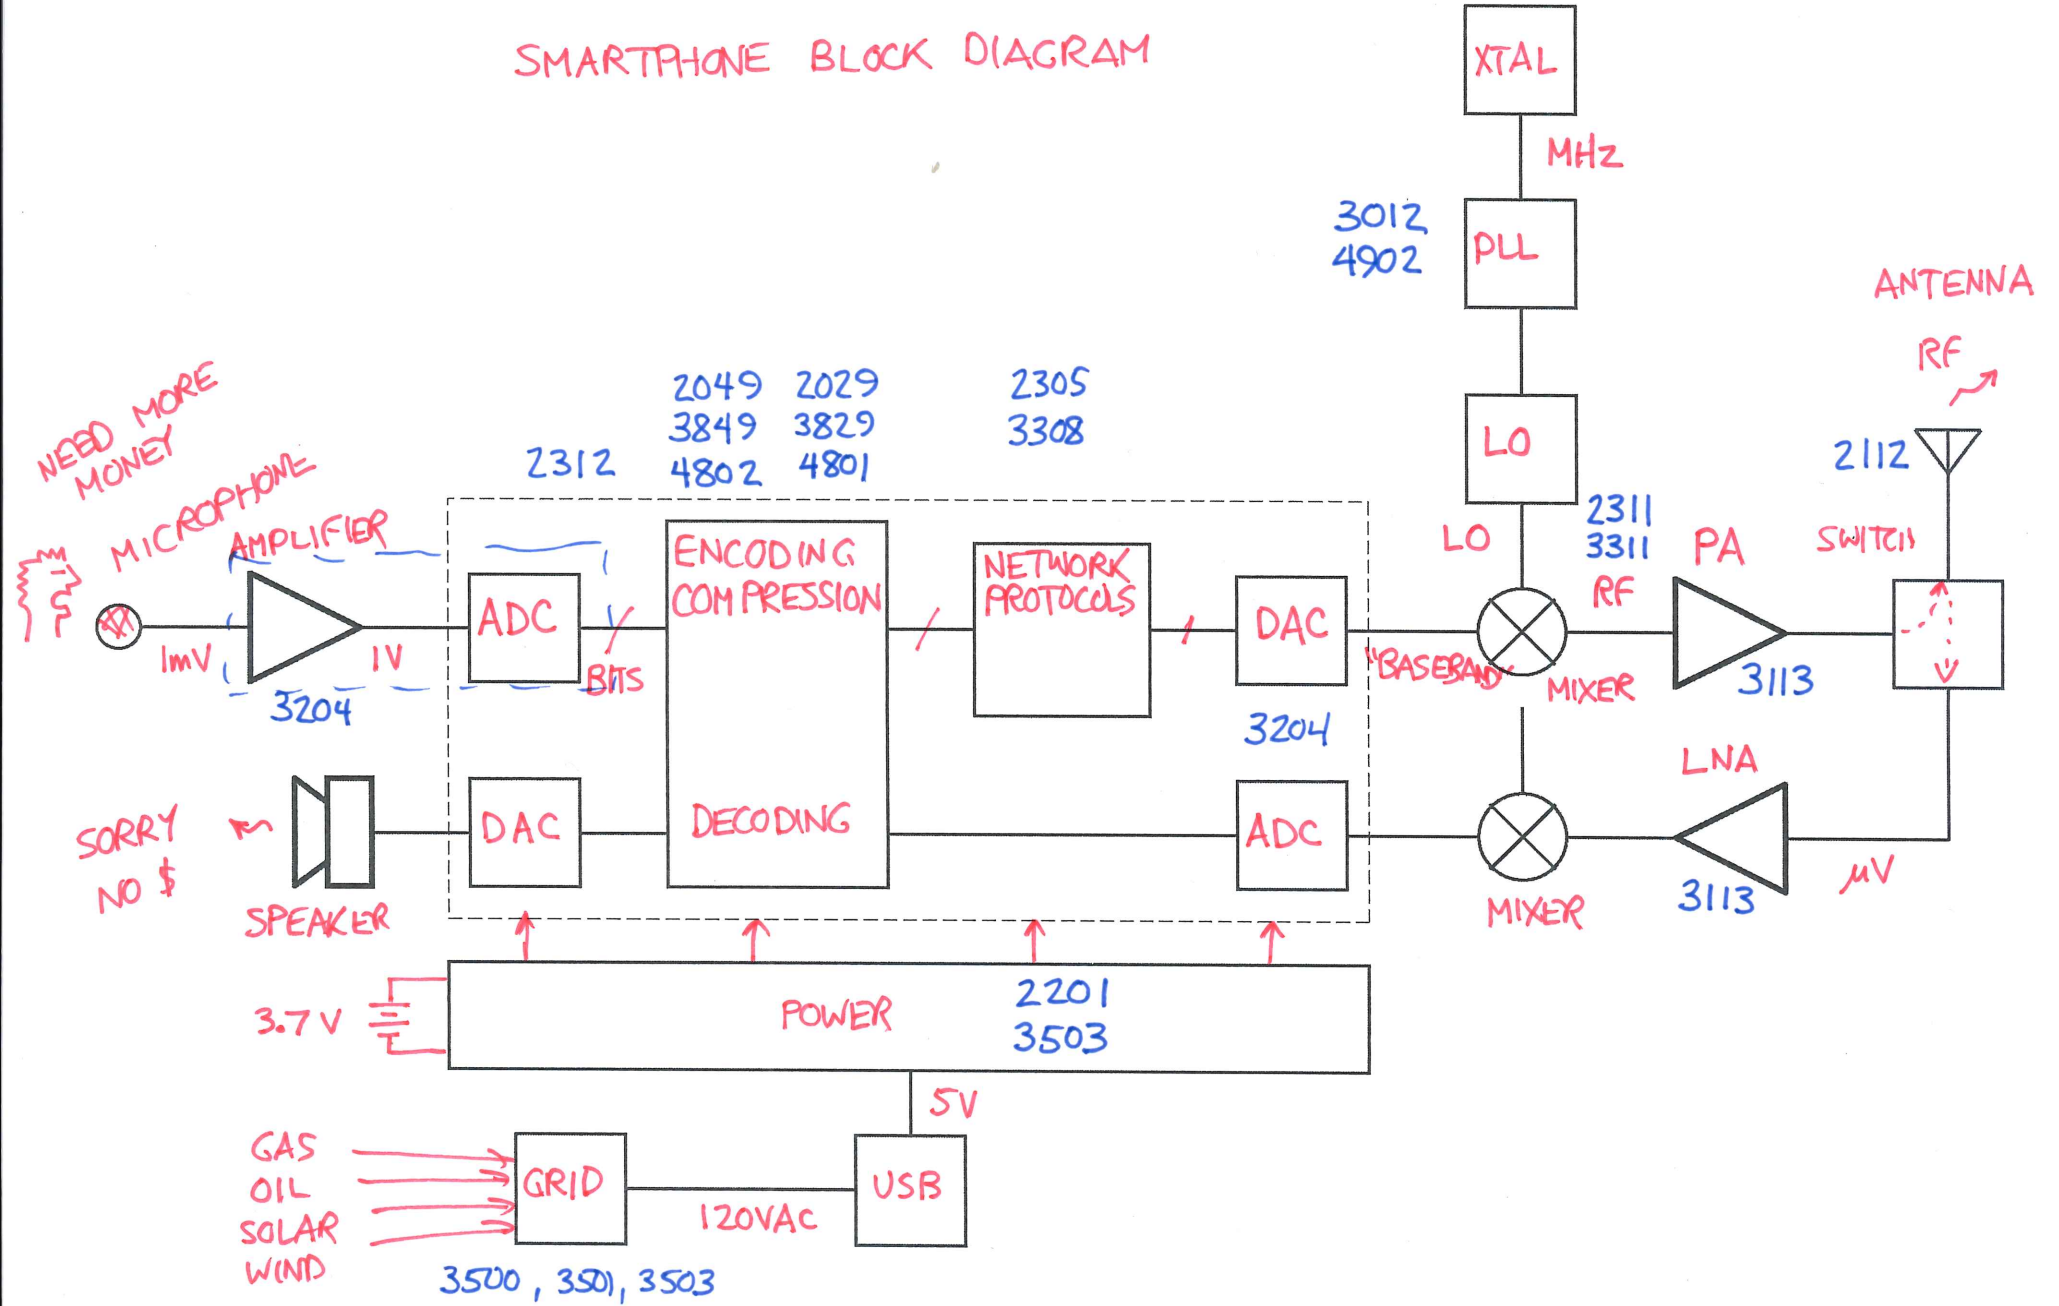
SMARTPHONE BLOCK DIAGRAM

XTAL

MHz

3012
4902

PLL

ANTENNA

RF

LO

NEED MORE MONEY

MICROPHONE

AMPLIFIER

2312

2049
3849
4802

2029
3829
4801

2305
3308

2112

LO

2311
3311

PA

SWITCH

ENCODING
COMPRESSION

NETWORK
PROTOCOLS

ADC

DAC

RF

1mV

1V

BITS

"BASEBAND"

MIXER

3113

3204

3204

LNA

SORRY NO $

DAC

DECODING

ADC

SPEAKER

MIXER

3113

µV

3.7 V

POWER

2201
3503

5V

GAS
OIL
SOLAR
WIND

GRID

120VAC

USB

3500, 3501, 3503